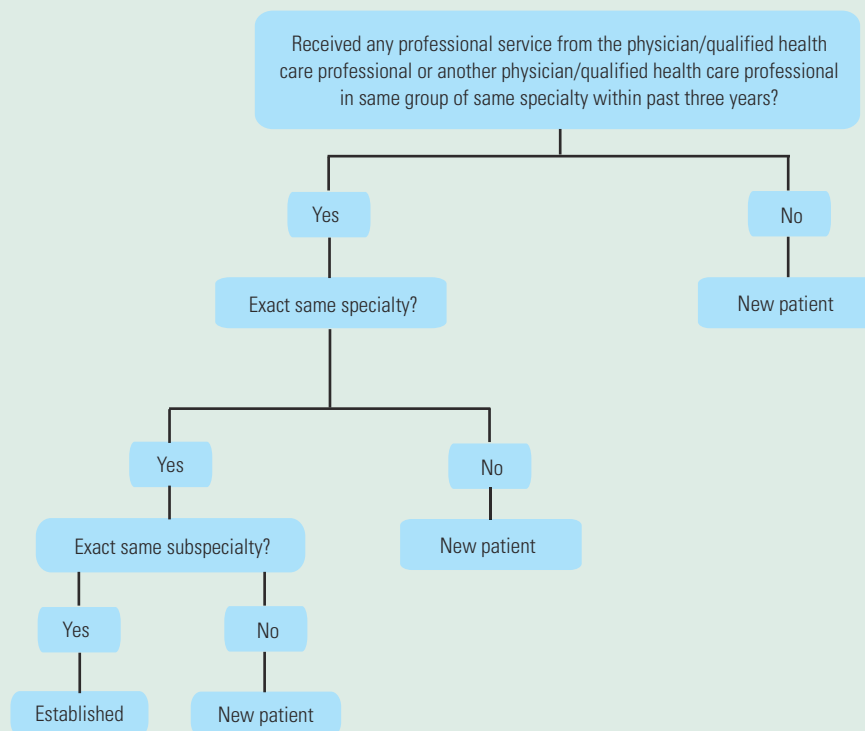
Received any professional service from the physician/qualified health care professional or another physician/qualified health care professional in same group of same specialty within past three years?

Yes

No

New patient

Exact same specialty?

Yes

No

New patient

Exact same subspecialty?

Yes

No

Established

New patient